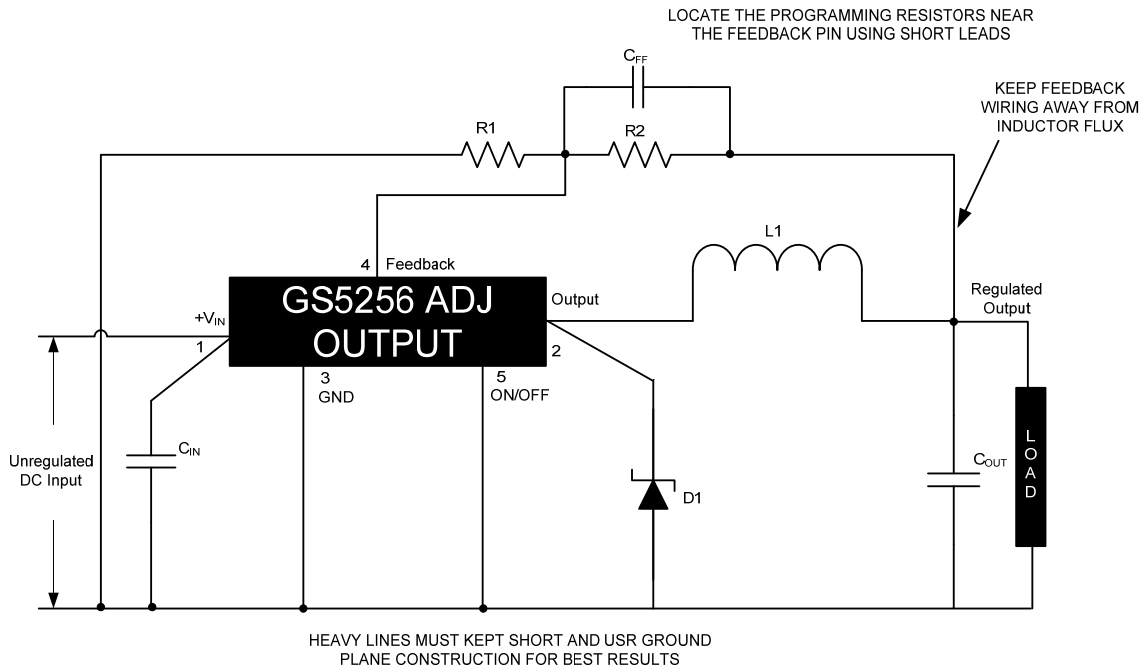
LOCATE THE PROGRAMMING RESISTORS NEAR THE FEEDBACK PIN USING SHORT LEADS

$C_{FF}$

KEEP FEEDBACK WIRING AWAY FROM INDUCTOR FLUX

R1

R2

L1

4 Feedback

GS5256 ADJ OUTPUT

Output

Regulated Output

$+V_{IN}$

1

2

3 GND

5 ON/OFF

$C_{IN}$

Unregulated DC Input

D1

$C_{OUT}$

LOAD

HEAVY LINES MUST KEPT SHORT AND USR GROUND PLANE CONSTRUCTION FOR BEST RESULTS